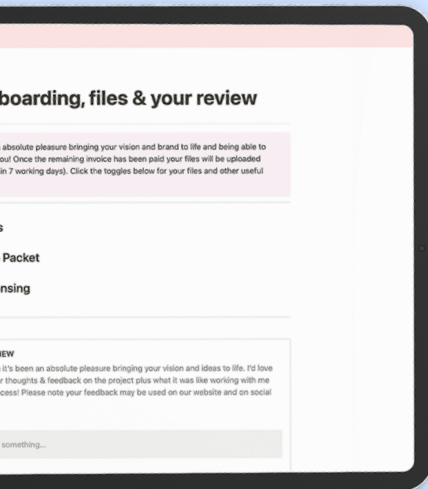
boarding, files & your review

absolute pleasure bringing your vision and brand to life and being able to ou! Once the remaining invoice has been paid your files will be uploaded in 7 working days). Click the toggles below for your files and other useful

s

Packet

nsing

IEW

it's been an absolute pleasure bringing your vision and ideas to life. I'd love r thoughts & feedback on the project plus what it was like working with me cess! Please note your feedback may be used on our website and on social

something...